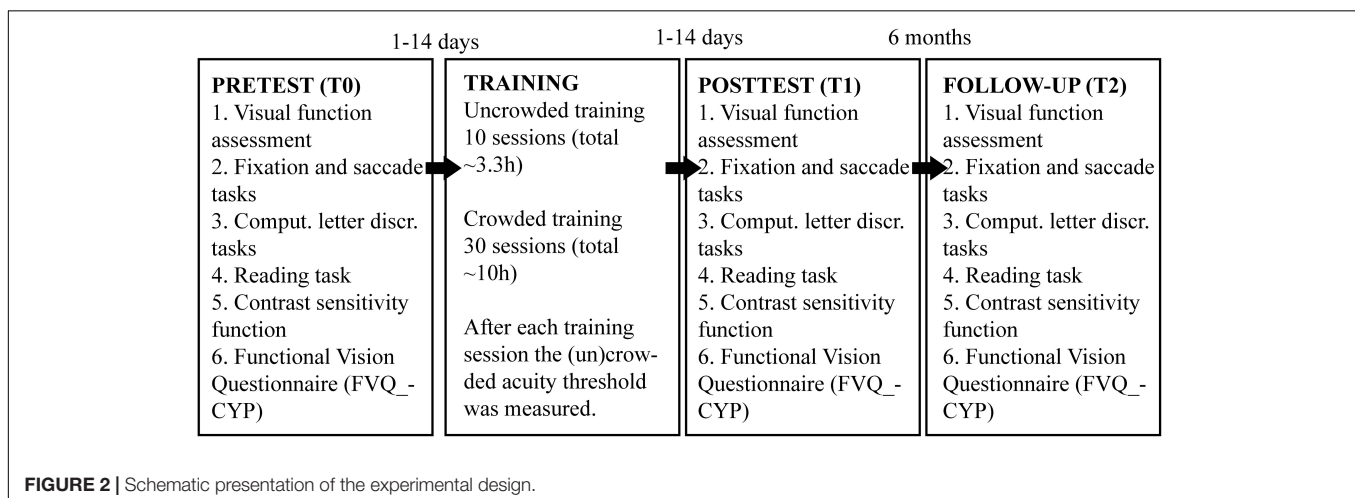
1-14 days

1-14 days

6 months

PRETEST (T0)
1. Visual function assessment
2. Fixation and saccade tasks
3. Comput. letter discr. tasks
4. Reading task
5. Contrast sensitivity function
6. Functional Vision Questionnaire (FVQ_-CYP)

TRAINING
Uncrowded training 10 sessions (total ~3.3h)

Crowded training 30 sessions (total ~10h)

After each training session the (un)crowded acuity threshold was measured.

POSTTEST (T1)
1. Visual function assessment
2. Fixation and saccade tasks
3. Comput. letter discr. tasks
4. Reading task
5. Contrast sensitivity function
6. Functional Vision Questionnaire (FVQ_-CYP)

FOLLOW-UP (T2)
1. Visual function assessment
2. Fixation and saccade tasks
3. Comput. letter discr. tasks
4. Reading task
5. Contrast sensitivity function
6. Functional Vision Questionnaire (FVQ_-CYP)

FIGURE 2 | Schematic presentation of the experimental design.